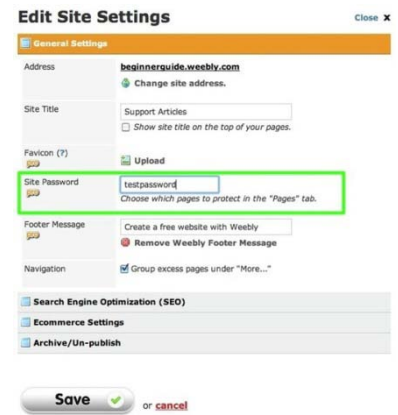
Edit Site Settings

Close X

General Settings

Address

beginnerguide.weebly.com

Change site address.

Site Title

Support Articles

Show site title on the top of your pages.

Favicon (?)

Upload

Site Password

testpassword

Choose which pages to protect in the "Pages" tab.

Footer Message

Create a free website with Weebly

Remove Weebly Footer Message

Navigation

Group excess pages under "More..."

Search Engine Optimization (SEO)

Ecommerce Settings

Archive/Un-publish

Save

or cancel